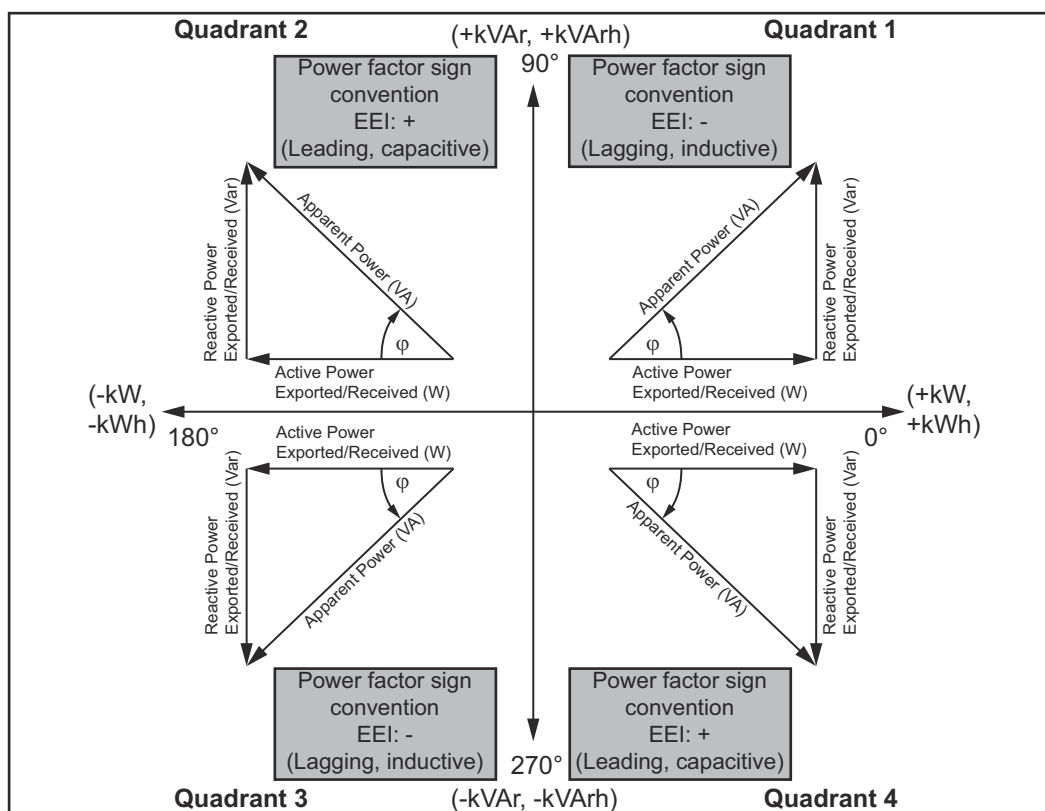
Quadrant 2

(+kVAr, +kVArh)

Quadrant 1

90°

Power factor sign convention EEI: + (Leading, capacitive)

Power factor sign convention EEI: - (Lagging, inductive)

Reactive Power Exported/Received (Var)

Apparent Power (VA)

φ

Active Power Exported/Received (W)

Apparent Power (VA)

φ

Reactive Power Exported/Received (Var)

Active Power Exported/Received (W)

(-kW, -kWh)

180°

(+kW, +kWh)

0°

Active Power Exported/Received (W)

φ

Reactive Power Exported/Received (Var)

Apparent Power (VA)

Active Power Exported/Received (W)

φ

Apparent Power (VA)

Reactive Power Exported/Received (Var)

Power factor sign convention EEI: - (Lagging, inductive)

Power factor sign convention EEI: + (Leading, capacitive)

270°

Quadrant 3

(-kVAr, -kVArh)

Quadrant 4